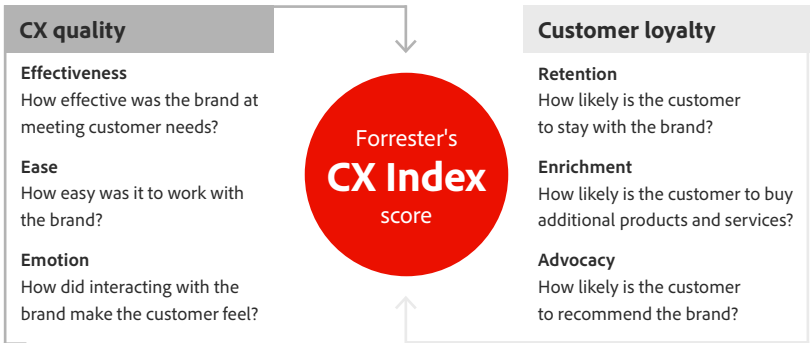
CX quality

Effectiveness
How effective was the brand at meeting customer needs?

Ease
How easy was it to work with the brand?

Emotion
How did interacting with the brand make the customer feel?

Forrester's
CX Index
score

Customer loyalty

Retention
How likely is the customer to stay with the brand?

Enrichment
How likely is the customer to buy additional products and services?

Advocacy
How likely is the customer to recommend the brand?